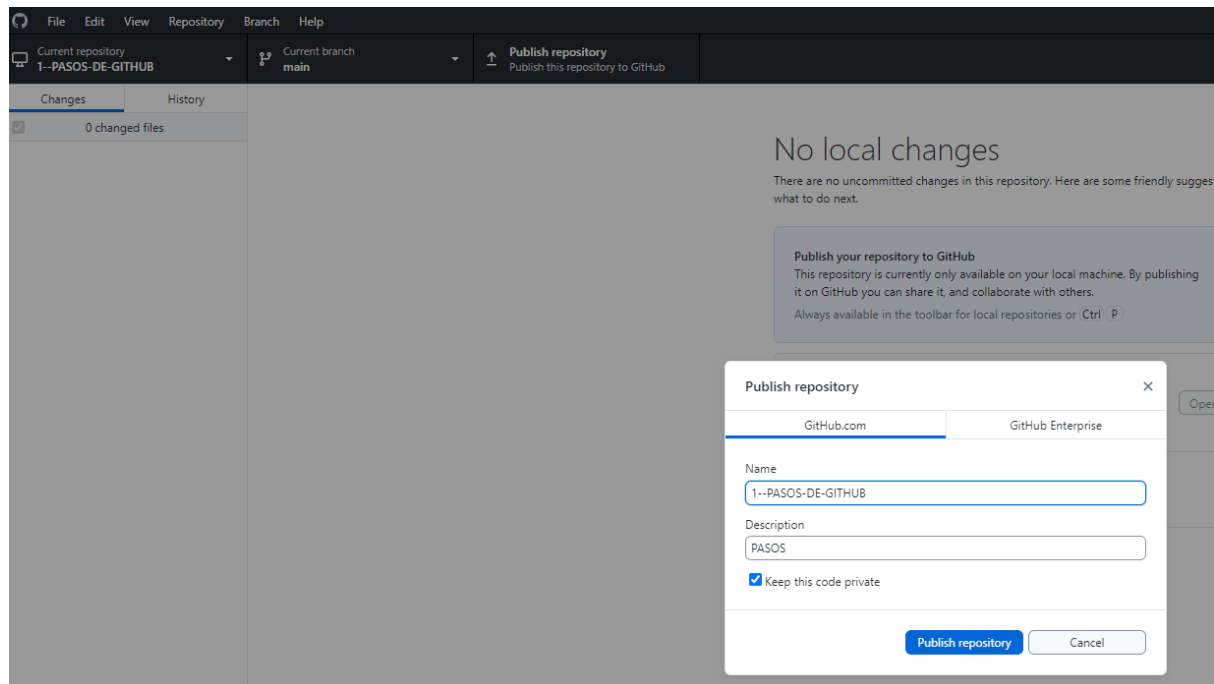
File Edit View Repository Branch Help

Current repository
1--PASOS-DE-GITHUB

Current branch
main

Publish repository
Publish this repository to GitHub

Changes History

0 changed files

No local changes

There are no uncommitted changes in this repository. Here are some friendly sugges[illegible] what to do next.

Publish your repository to GitHub
This repository is currently only available on your local machine. By publishing it on GitHub you can share it, and collaborate with others.
Always available in the toolbar for local repositories or Ctrl P

Ope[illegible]

Publish repository ×

GitHub.com GitHub Enterprise

Name
1--PASOS-DE-GITHUB

Description
PASOS

Keep this code private

Publish repository Cancel